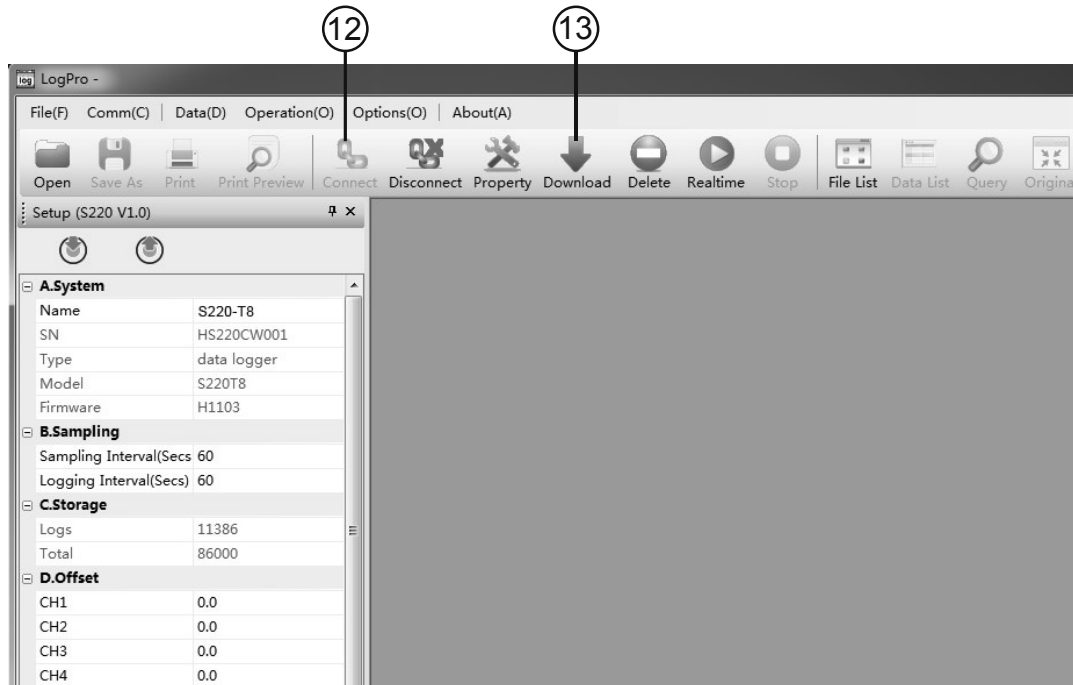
12

13

LogPro -

File(F) Comm(C) | Data(D) Operation(O) | Options(O) | About(A)

Open Save As Print Print Preview | Connect Disconnect Property Download Delete Realtime Stop | File List Data List Query Origina

Setup (S220 V1.0)

| A.System | |
|---|---|
| Name | S220-T8 |
| SN | HS220CW001 |
| Type | data logger |
| Model | S220T8 |
| Firmware | H1103 |
| B.Sampling | |
| Sampling Interval(Secs | 60 |
| Logging Interval(Secs) | 60 |
| C.Storage | |
| Logs | 11386 |
| Total | 86000 |
| D.Offset | |
| CH1 | 0.0 |
| CH2 | 0.0 |
| CH3 | 0.0 |
| CH4 | 0.0 |